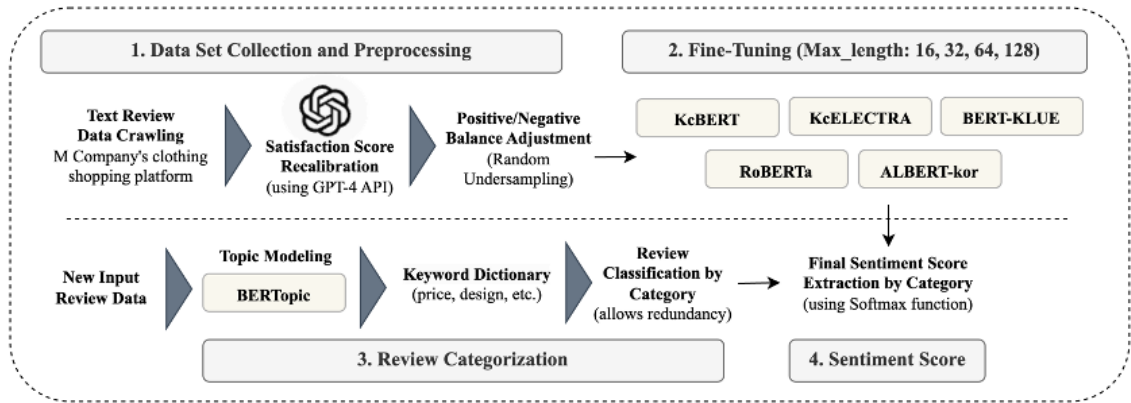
1. Data Set Collection and Preprocessing

2. Fine-Tuning (Max_length: 16, 32, 64, 128)

Text Review Data Crawling
M Company's clothing shopping platform

Satisfaction Score Recalibration
(using GPT-4 API)

Positive/Negative Balance Adjustment
(Random Undersampling)

KcBERT

KcELECTRA

BERT-KLUE

RoBERTa

ALBERT-kor

New Input Review Data

Topic Modeling

BERTopic

Keyword Dictionary
(price, design, etc.)

Review Classification by Category
(allows redundancy)

Final Sentiment Score Extraction by Category
(using Softmax function)

3. Review Categorization

4. Sentiment Score